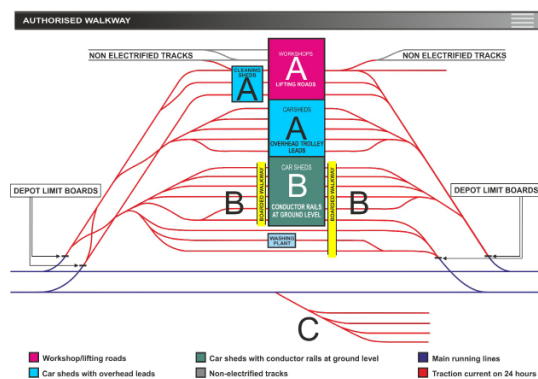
AUTHORISED WALKWAY

NON ELECTRIFIED TRACKS

NON ELECTRIFIED TRACKS

WORKSHOPS
A
LIFTING ROADS

CLEANING SHEDS
A

CARSHEDS
A
OVERHEAD TROLLEY LEADS

CAR SHEDS
B
CONDUCTOR RAILS AT GROUND LEVEL

BOARDED WALKWAY

BOARDED WALKWAY

B

B

WASHING PLANT

DEPOT LIMIT BOARDS

DEPOT LIMIT BOARDS

C

Workshop/lifting roads

Car sheds with overhead leads

Car sheds with conductor rails at ground level

Non-electrified tracks

Main running lines

Traction current on 24 hours